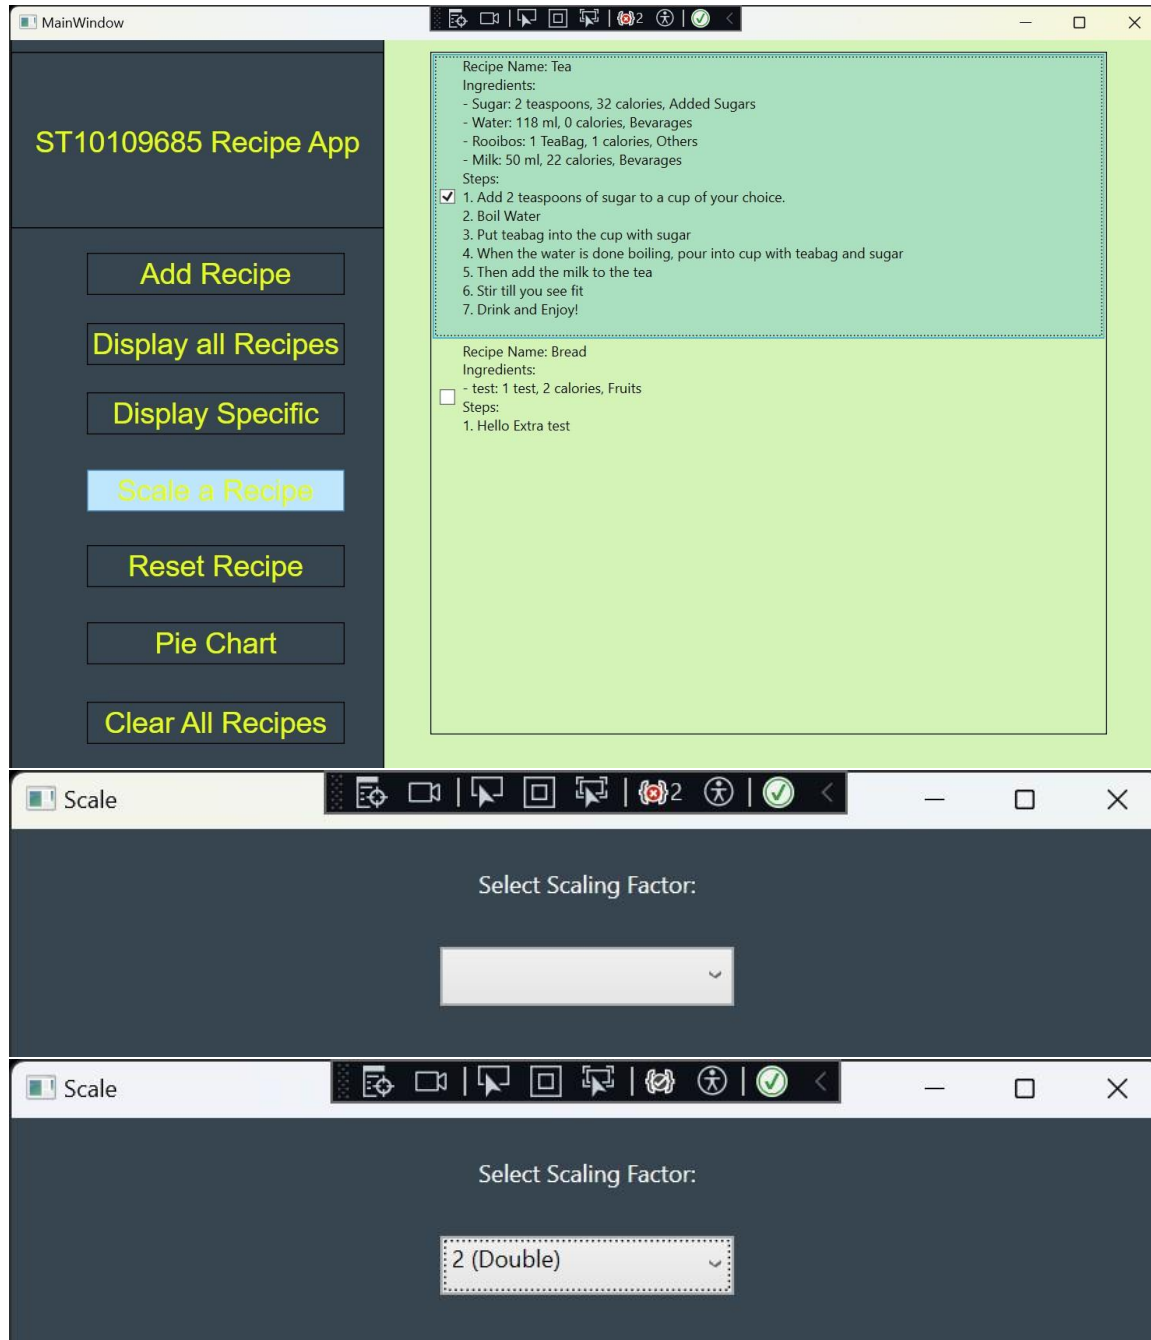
MainWindow

2

ST10109685 Recipe App

Add Recipe

Display all Recipes

Display Specific

Scale a Recipe

Reset Recipe

Pie Chart

Clear All Recipes

Recipe Name: Tea
Ingredients:
- Sugar: 2 teaspoons, 32 calories, Added Sugars
- Water: 118 ml, 0 calories, Bevarages
- Rooibos: 1 TeaBag, 1 calories, Others
- Milk: 50 ml, 22 calories, Bevarages
Steps:
1. Add 2 teaspoons of sugar to a cup of your choice.
2. Boil Water
3. Put teabag into the cup with sugar
4. When the water is done boiling, pour into cup with teabag and sugar
5. Then add the milk to the tea
6. Stir till you see fit
7. Drink and Enjoy!

Recipe Name: Bread
Ingredients:
- test: 1 test, 2 calories, Fruits
Steps:
1. Hello Extra test

Scale

2

Select Scaling Factor:

Scale

Select Scaling Factor:

2 (Double)